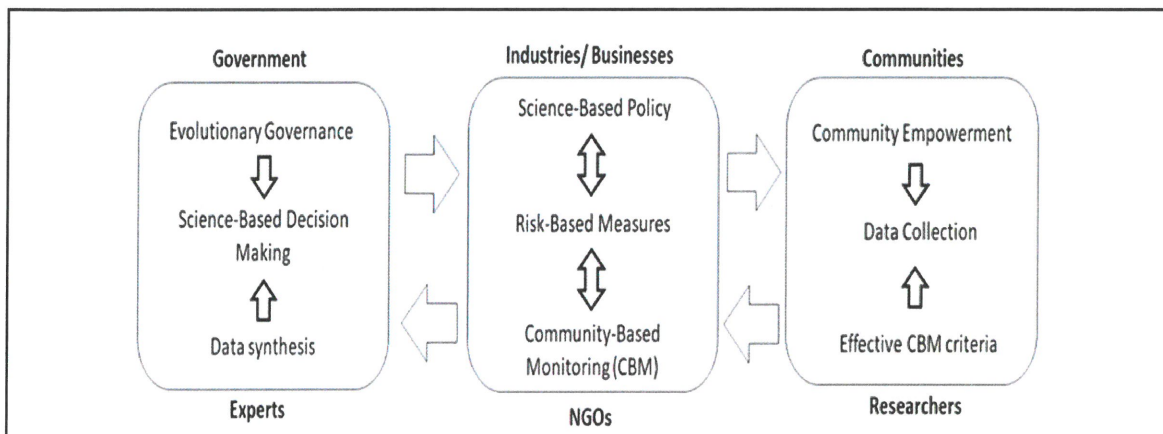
Government

Evolutionary Governance

Science-Based Decision Making

Data synthesis

Experts

Industries/ Businesses

Science-Based Policy

Risk-Based Measures

Community-Based Monitoring (CBM)

NGOs

Communities

Community Empowerment

Data Collection

Effective CBM criteria

Researchers